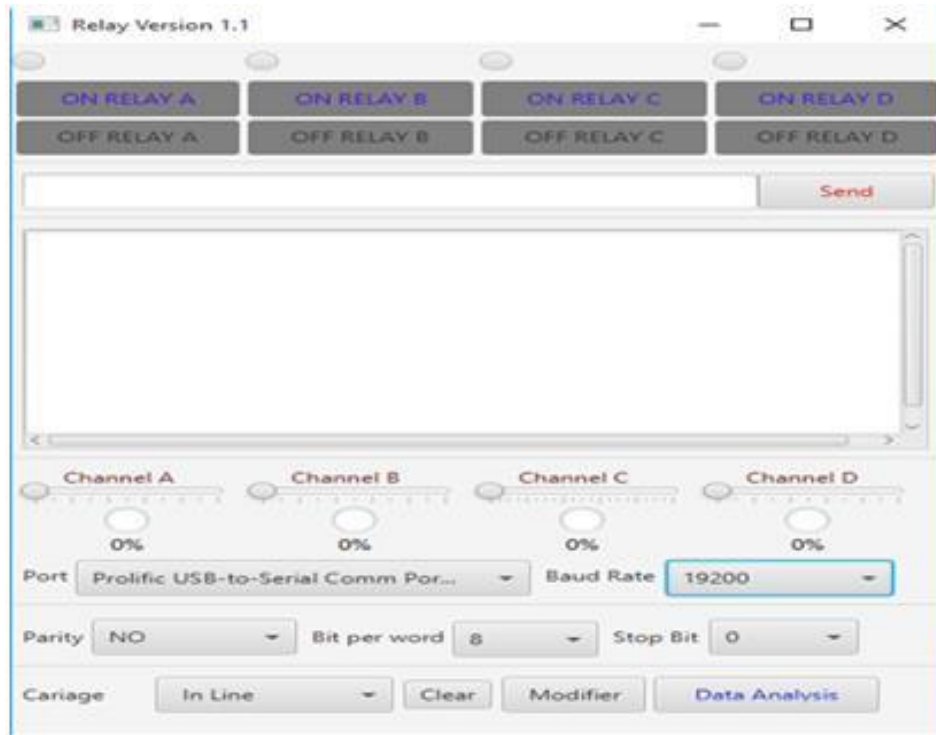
Relay Version 1.1

ON RELAY A
ON RELAY B
ON RELAY C
ON RELAY D
OFF RELAY A
OFF RELAY B
OFF RELAY C
OFF RELAY D

Send

Channel A
Channel B
Channel C
Channel D

0%
0%
0%
0%

Port Prolific USB-to-Serial Comm Por...
Baud Rate 19200

Parity NO
Bit per word 8
Stop Bit 0

Cariage In Line
Clear
Modifier
Data Analysis